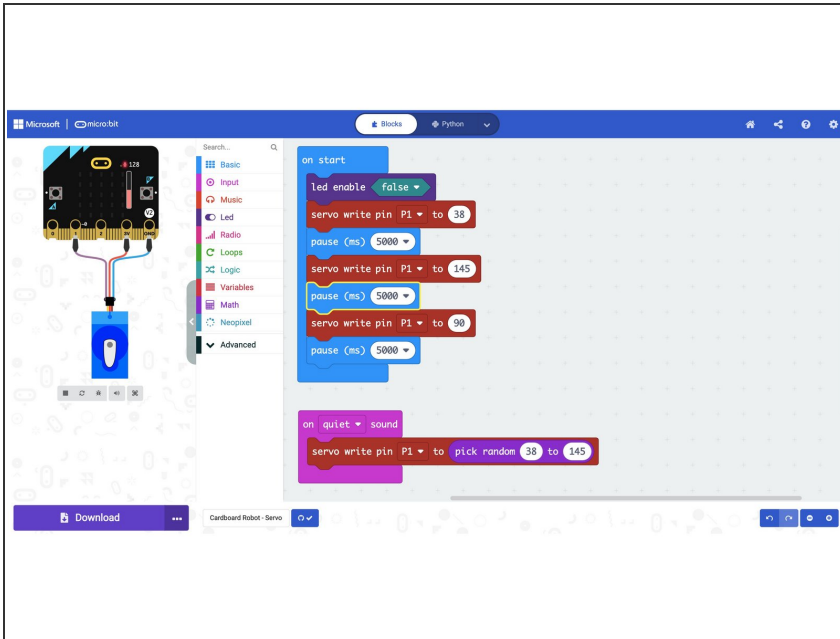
Microsoft | micro:bit

Blocks
Python

128

V2

Search...
Basic
Input
Music
Led
Radio
Loops
Logic
Variables
Math
Neopixel
Advanced

on start
led enable false
servo write pin P1 to 38
pause (ms) 5000
servo write pin P1 to 145
pause (ms) 5000
servo write pin P1 to 90
pause (ms) 5000

on quiet sound
servo write pin P1 to pick random 38 to 145

Download
...
Cardboard Robot - Servo